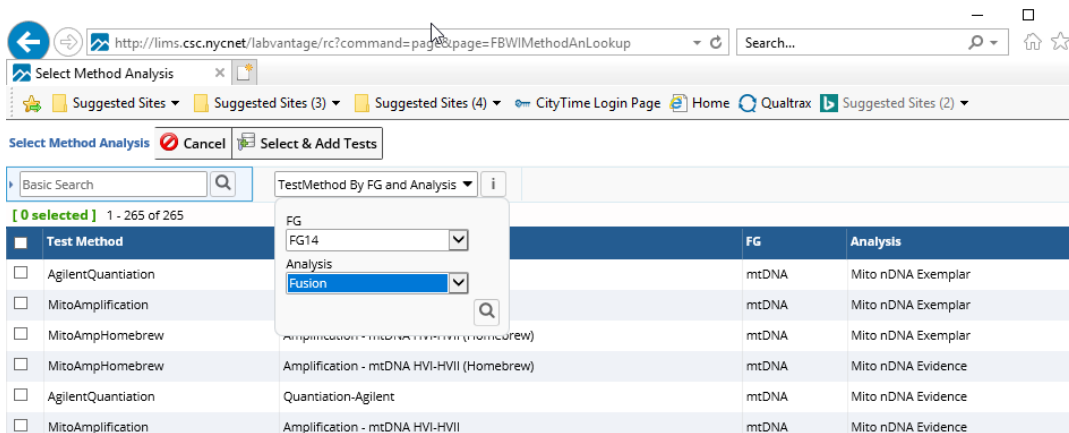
http://lims.csc.nycnet/labvantage/rc?command=page&page=FBWIMethodAnLookup

Search...

Select Method Analysis

Suggested Sites ▾ Suggested Sites (3) ▾ Suggested Sites (4) ▾ CityTime Login Page Home Qualtrax Suggested Sites (2) ▾

Select Method Analysis Cancel Select & Add Tests

Basic Search

TestMethod By FG and Analysis ▾ i

[ 0 selected ] 1 - 265 of 265

FG
FG14
Analysis
Fusion

| | Test Method | | FG | Analysis |
|---|---|---|---|---|
| | AgilentQuantiation | | mtDNA | Mito nDNA Exemplar |
| | MitoAmplification | | mtDNA | Mito nDNA Exemplar |
| | MitoAmpHomebrew | Amplification - mtDNA HVI-HVII (Homebrew) | mtDNA | Mito nDNA Exemplar |
| | MitoAmpHomebrew | Amplification - mtDNA HVI-HVII (Homebrew) | mtDNA | Mito nDNA Evidence |
| | AgilentQuantiation | Quantiation-Agilent | mtDNA | Mito nDNA Evidence |
| | MitoAmplification | Amplification - mtDNA HVI-HVII | mtDNA | Mito nDNA Evidence |